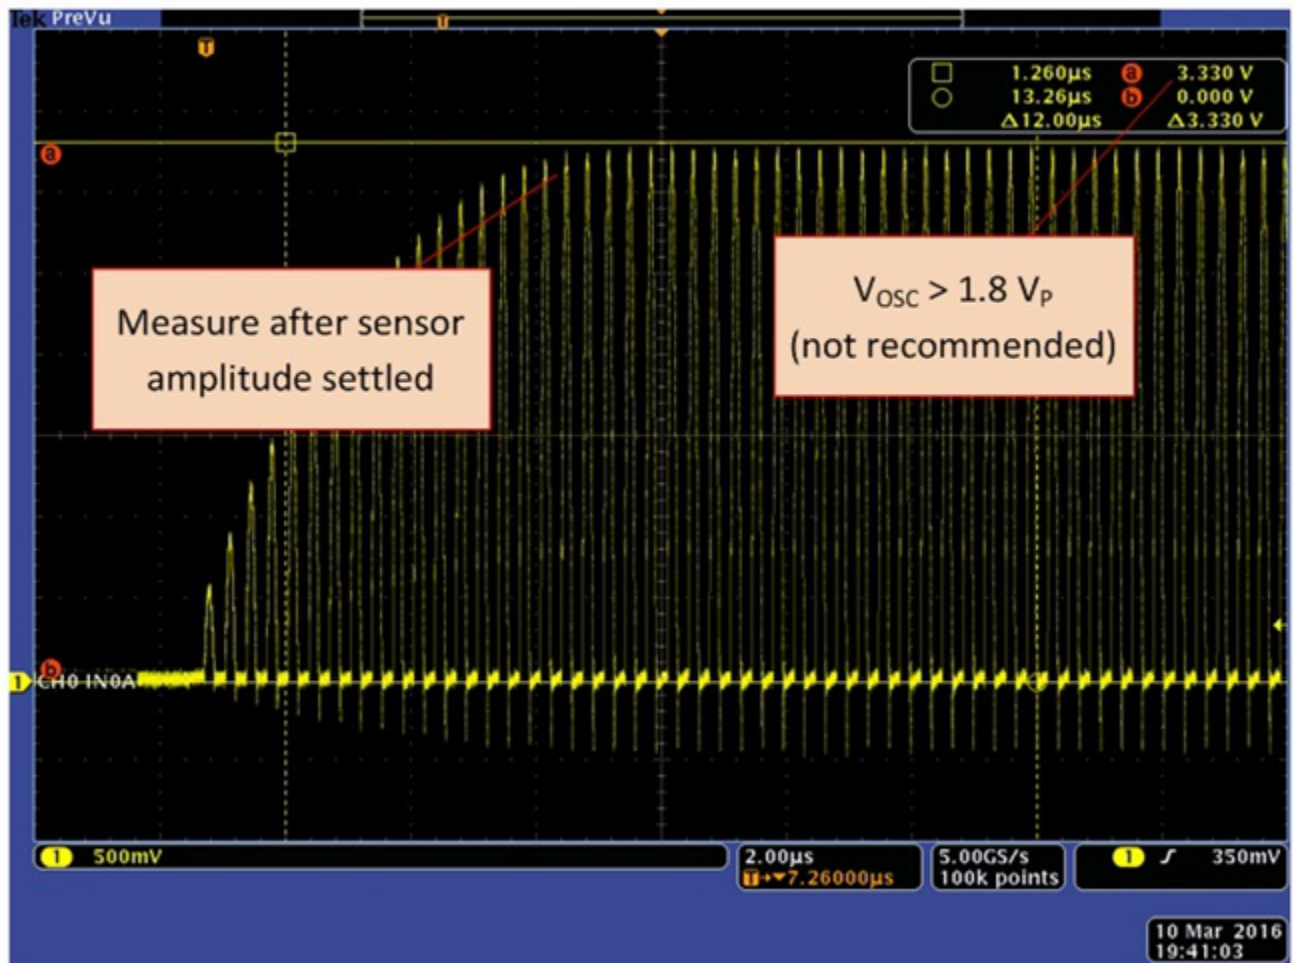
Tek PreVu

T

T

1.260µs a 3.330 V
13.26µs b 0.000 V
Δ12.00µs Δ3.330 V

a

Measure after sensor amplitude settled

$V_{OSC}$ > 1.8 $V_P$ (not recommended)

b

1 CH0 IN0A

1 500mV

2.00µs
T→▾7.26000µs

5.00GS/s
100k points

1 ʃ 350mV

10 Mar 2016
19:41:03